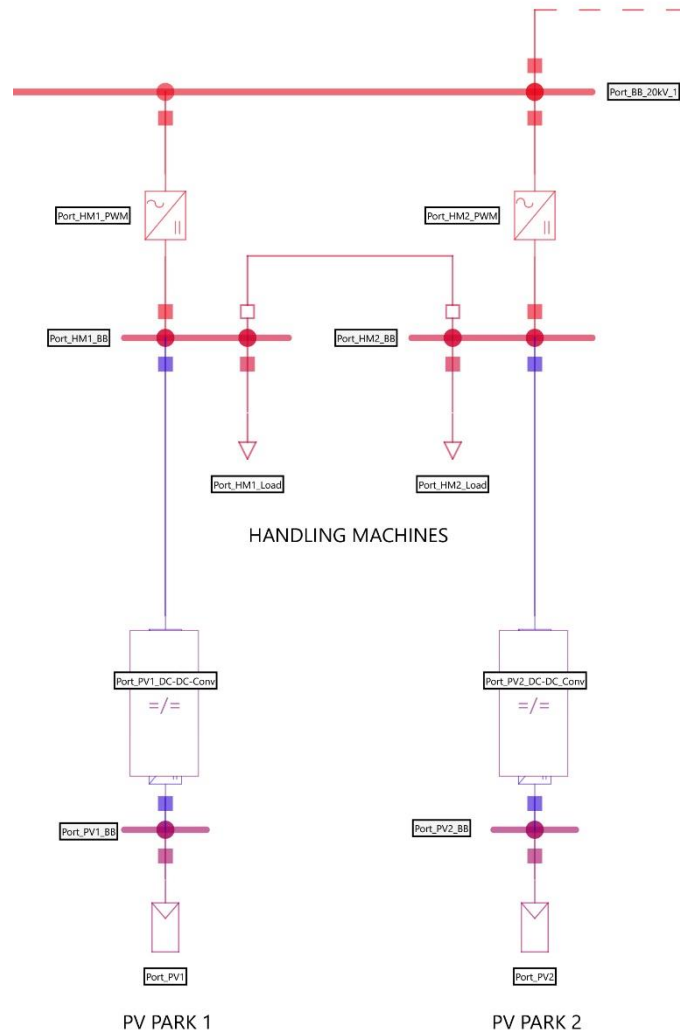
Port_BB_20kV_1

Port_HM1_PWM

Port_HM2_PWM

Port_HM1_BB

Port_HM2_BB

Port_HM1_Load

Port_HM2_Load

HANDLING MACHINES

Port_PV1_DC-DC-Conv

=/=

Port_PV2_DC-DC-Conv

=/=

Port_PV1_BB

Port_PV2_BB

Port_PV1

Port_PV2

PV PARK 1

PV PARK 2